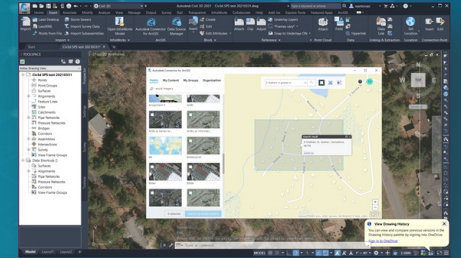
Autodesk Civil 3D 2021 Civil 3D base 20210311.dwg

Home Insert Annotate Modify Analyze View Manage Output Survey Autodesk InfraWorks Collaborate Help Add-ins Express Tools Featured Apps

Create Ground Data Create Design Profile & Section Views Draw Modify Layers Block Properties Groups Touch Utilities Clipboard View

Civil 3D base 20210311

Civil 3D base 20210311
Survey
Point Groups
Surfaces
Alignments
Feature Lines
Sites
Catchments
Pipe Networks
Pressure Networks
Bridges
Corridors
Assemblies
Intersections
Survey
View Frame Groups
Data Shortcuts
Surfaces
Alignments
Pipe Networks
Pressure Networks
Corridors
View Frame Groups

ArcGIS Content for AutoCAD

Public My Content My Groups Organization

View Drawing History
You can view and compare previous versions in the Drawing History palette by signing into OneDrive.
Sign in to OneDrive

Model Layout1 Layout2

MODEL